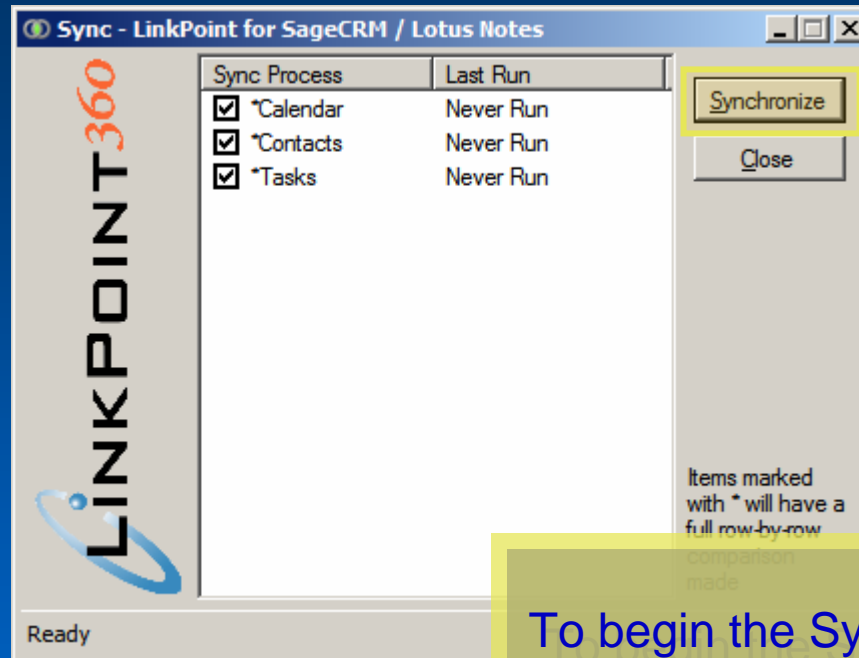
Sync - LinkPoint for SageCRM / Lotus Notes

LINKPOINT360

| Sync Process | Last Run |
|---|---|
| *Calendar | Never Run |
| *Contacts | Never Run |
| *Tasks | Never Run |

Synchronize

Close

Items marked with * will have a full row-by-row comparison made

Ready

To begin the Sy